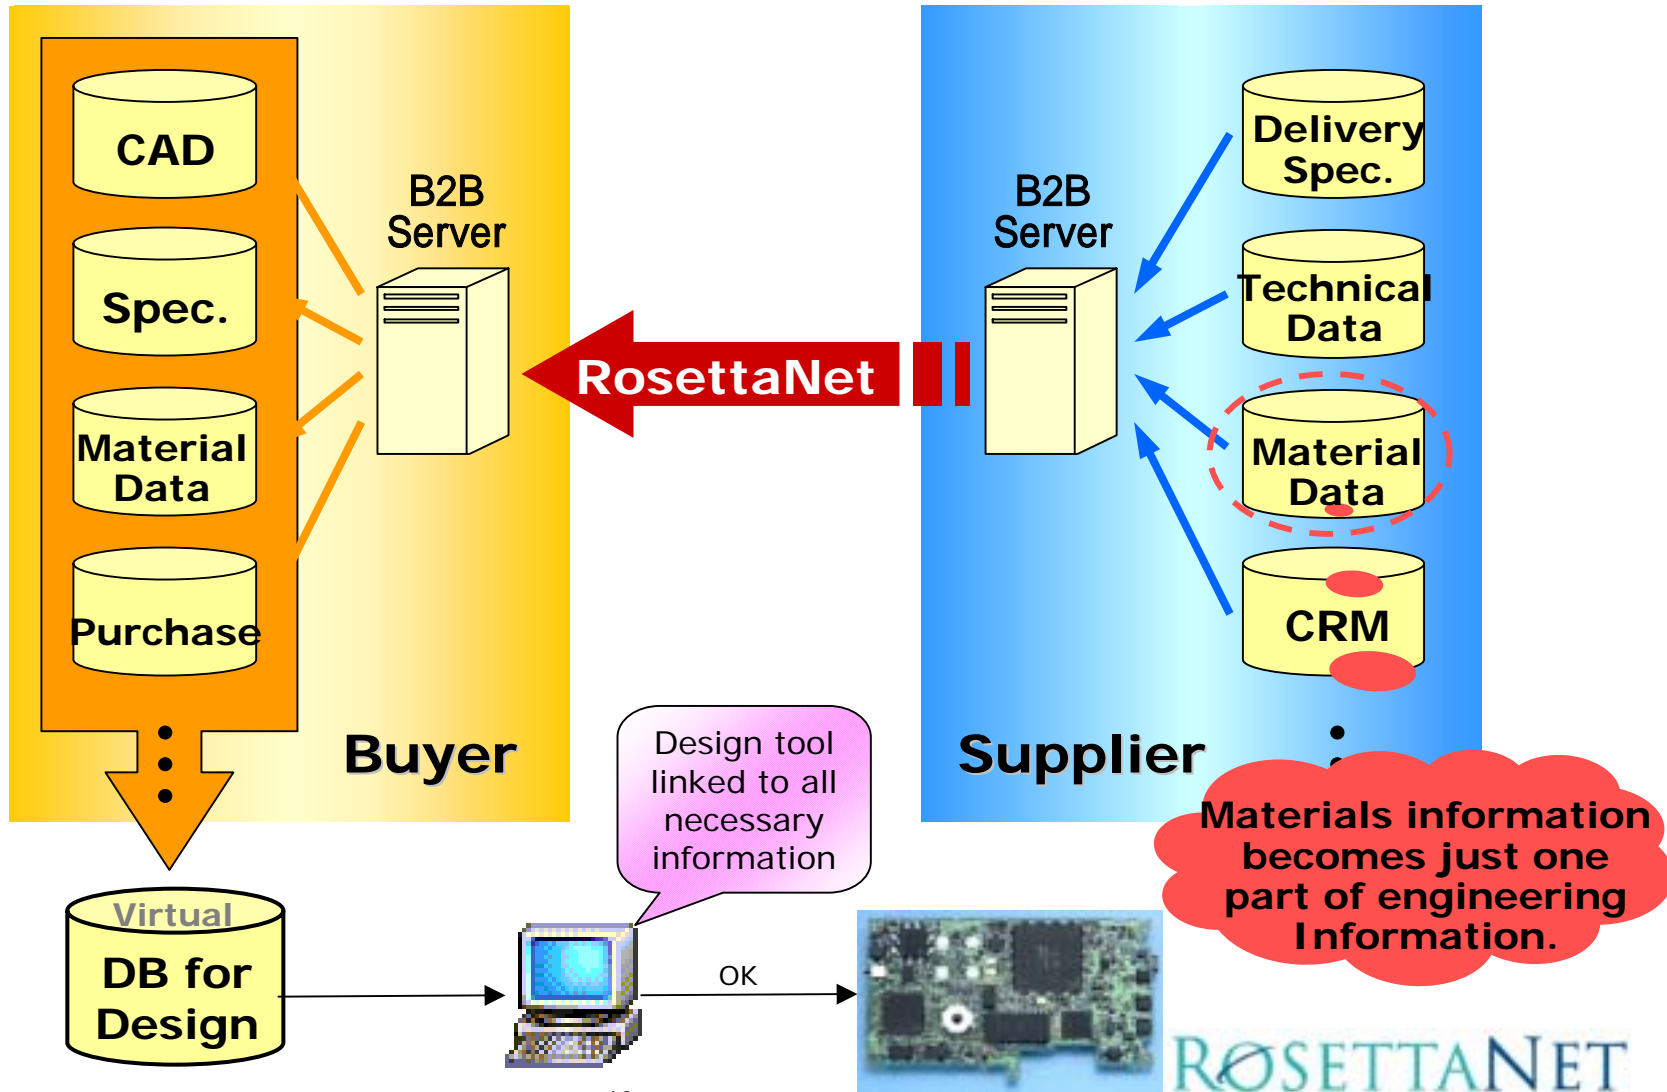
CAD

Spec.

Material Data

Purchase

B2B Server

RosettaNet

Buyer

B2B Server

Delivery Spec.

Technical Data

Material Data

CRM

Supplier

Materials information becomes just one part of engineering Information.

Virtual

DB for Design

Design tool linked to all necessary information

OK

ROSETTANET